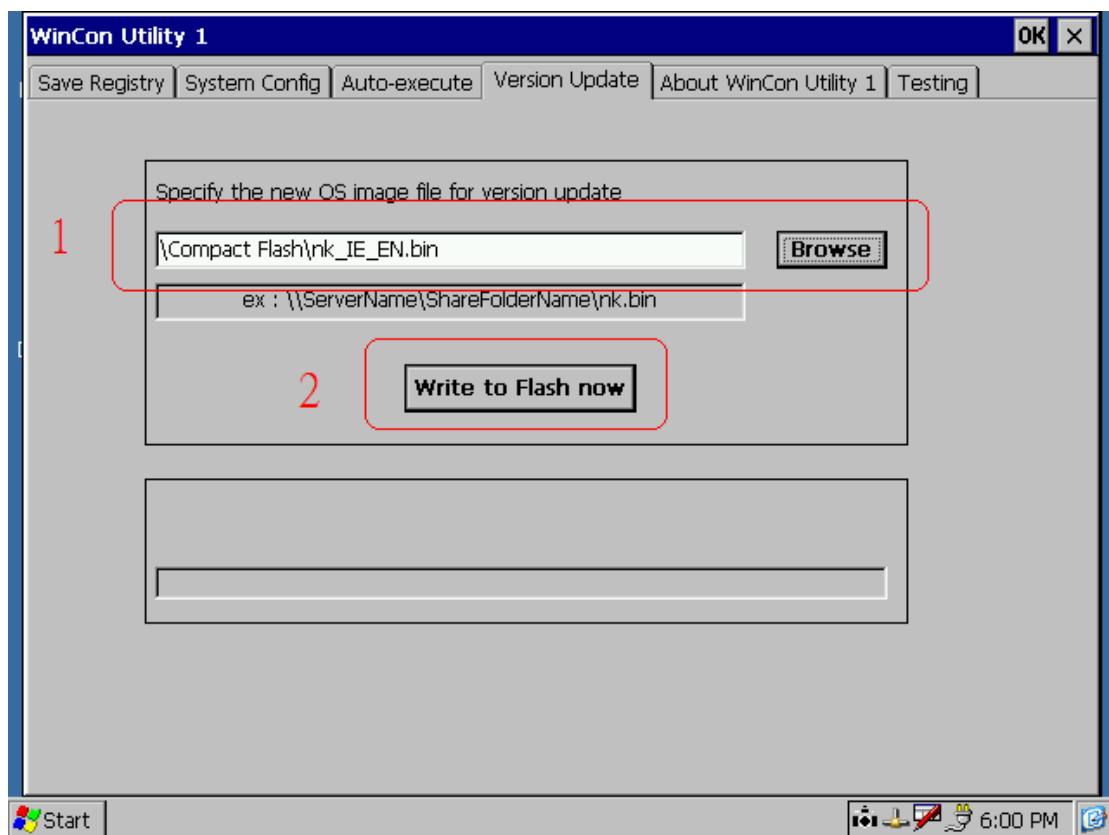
WinCon Utility 1

OK ×

Save Registry | System Config | Auto-execute | Version Update | About WinCon Utility 1 | Testing

Specify the new OS image file for version update

1

\Compact Flash\nk_IE_EN.bin

Browse

ex : \\ServerName\ShareFolderName\nk.bin

2

Write to Flash now

Start

6:00 PM